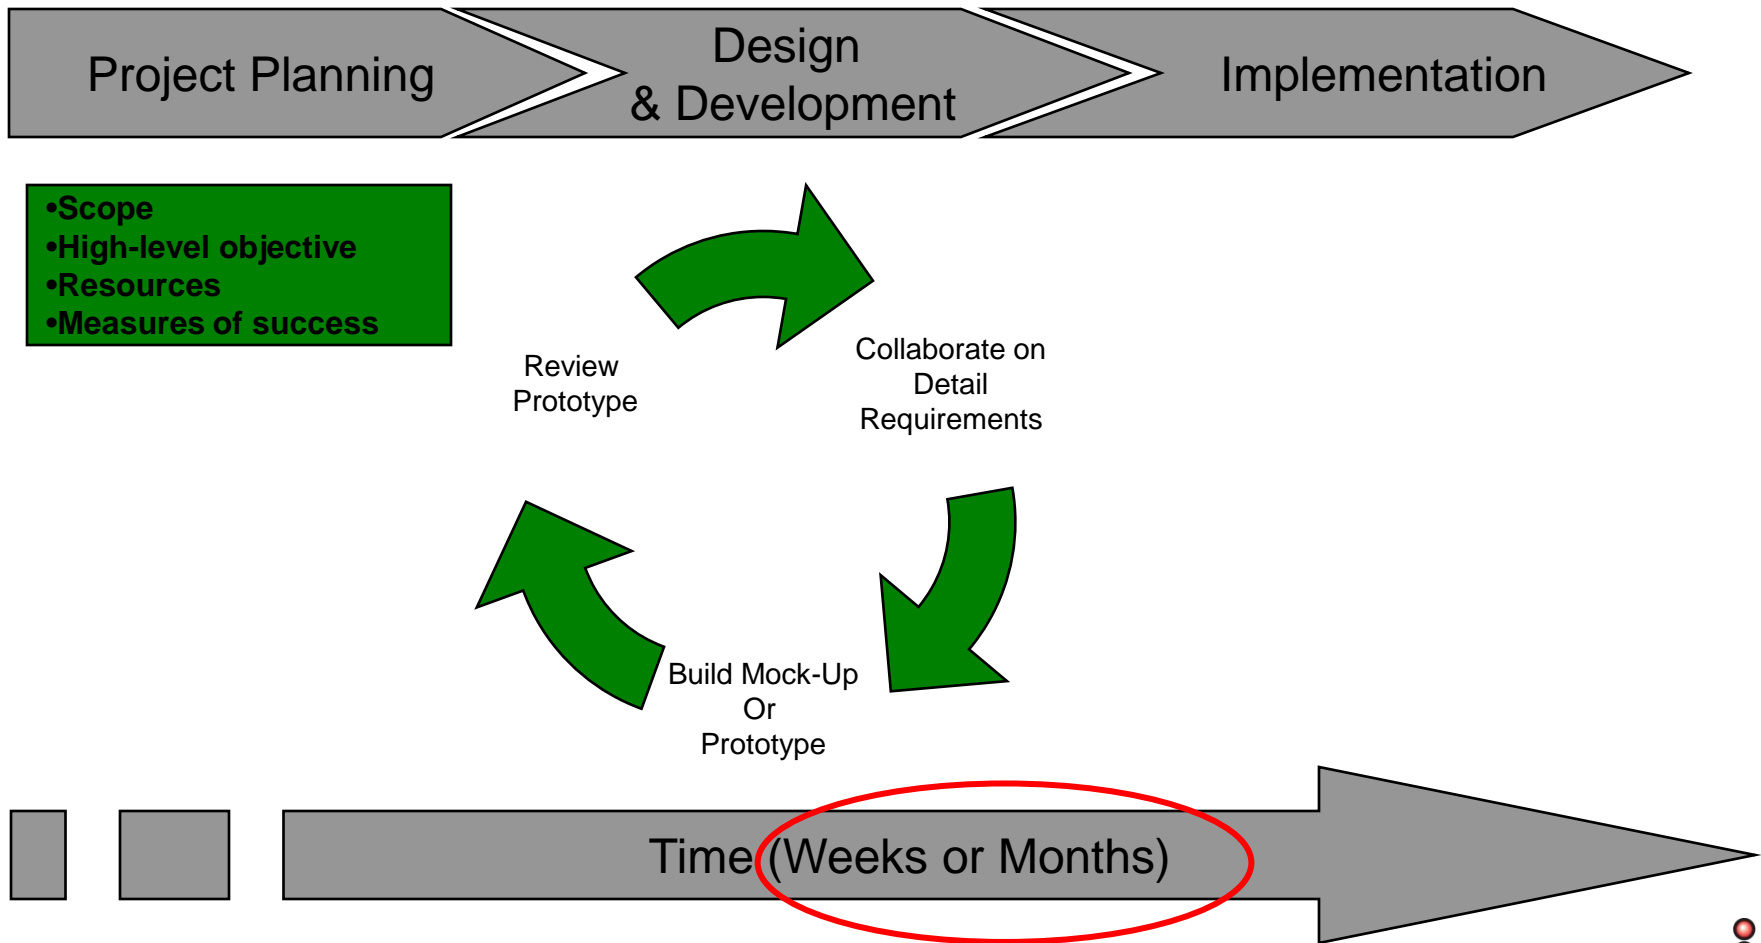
Project Planning

Design
& Development

Implementation

•Scope
•High-level objective
•Resources
•Measures of success

Collaborate on
Detail
Requirements

Build Mock-Up
Or
Prototype

Review
Prototype

Time (Weeks or Months)